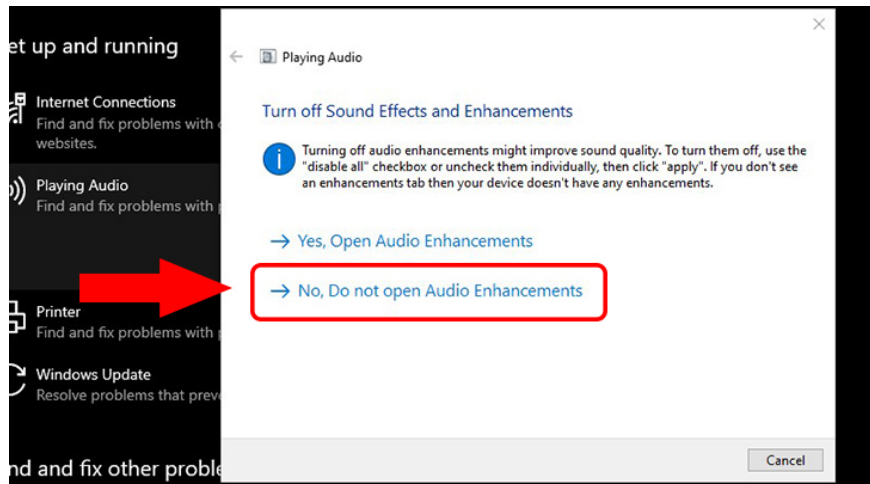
et up and running

Internet Connections
Find and fix problems with c
websites.

Playing Audio
Find and fix problems with p

Printer
Find and fix problems with p

Windows Update
Resolve problems that prev

nd and fix other proble

Playing Audio

Turn off Sound Effects and Enhancements

Turning off audio enhancements might improve sound quality. To turn them off, use the "disable all" checkbox or uncheck them individually, then click "apply". If you don't see an enhancements tab then your device doesn't have any enhancements.

→ Yes, Open Audio Enhancements

→ No, Do not open Audio Enhancements

Cancel